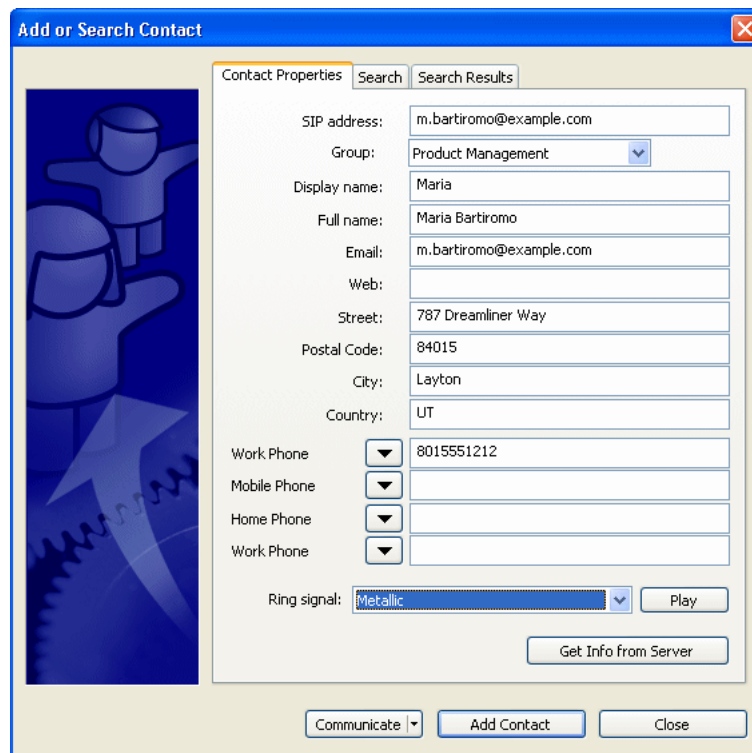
Add or Search Contact

Contact Properties | Search | Search Results

SIP address: m.bartiromo@example.com

Group: Product Management

Display name: Maria

Full name: Maria Bartiromo

Email: m.bartiromo@example.com

Web:

Street: 787 Dreamliner Way

Postal Code: 84015

City: Layton

Country: UT

Work Phone 8015551212

Mobile Phone

Home Phone

Work Phone

Ring signal: Metallic Play

Get Info from Server

Communicate Add Contact Close